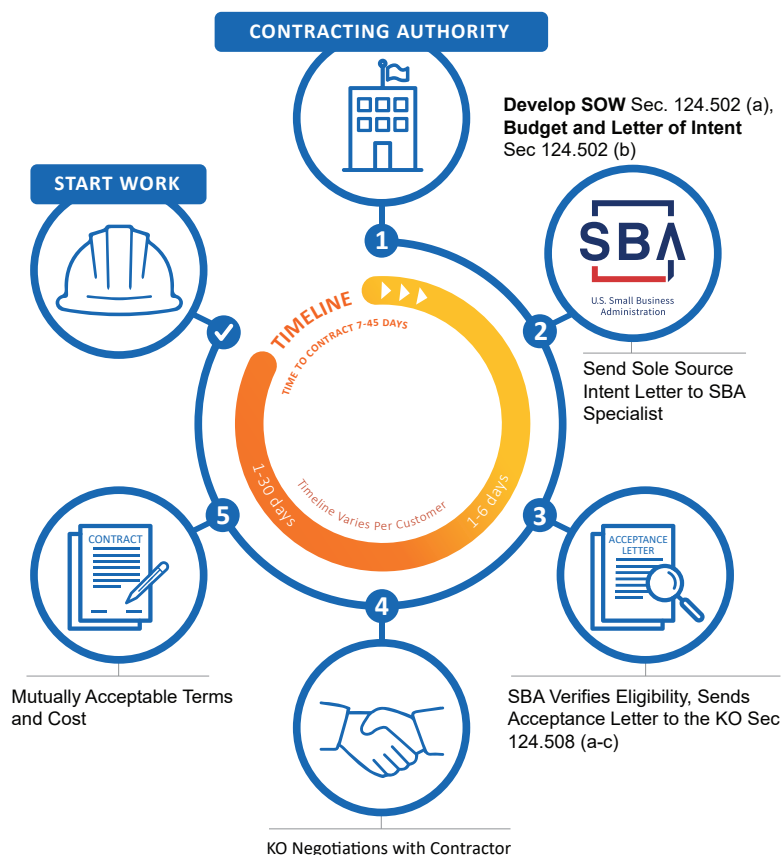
CONTRACTING AUTHORITY

Develop SOW Sec. 124.502 (a), Budget and Letter of Intent Sec 124.502 (b)

START WORK

1

SBA
U.S. Small Business Administration

TIMELINE
TIME TO CONTRACT 7-45 DAYS

2

Send Sole Source Intent Letter to SBA Specialist

1-30 days

Timeline Varies Per Customer

1-6 days

5

3

CONTRACT

ACCEPTANCE LETTER

4

Mutually Acceptable Terms and Cost

SBA Verifies Eligibility, Sends Acceptance Letter to the KO Sec 124.508 (a-c)

KO Negotiations with Contractor